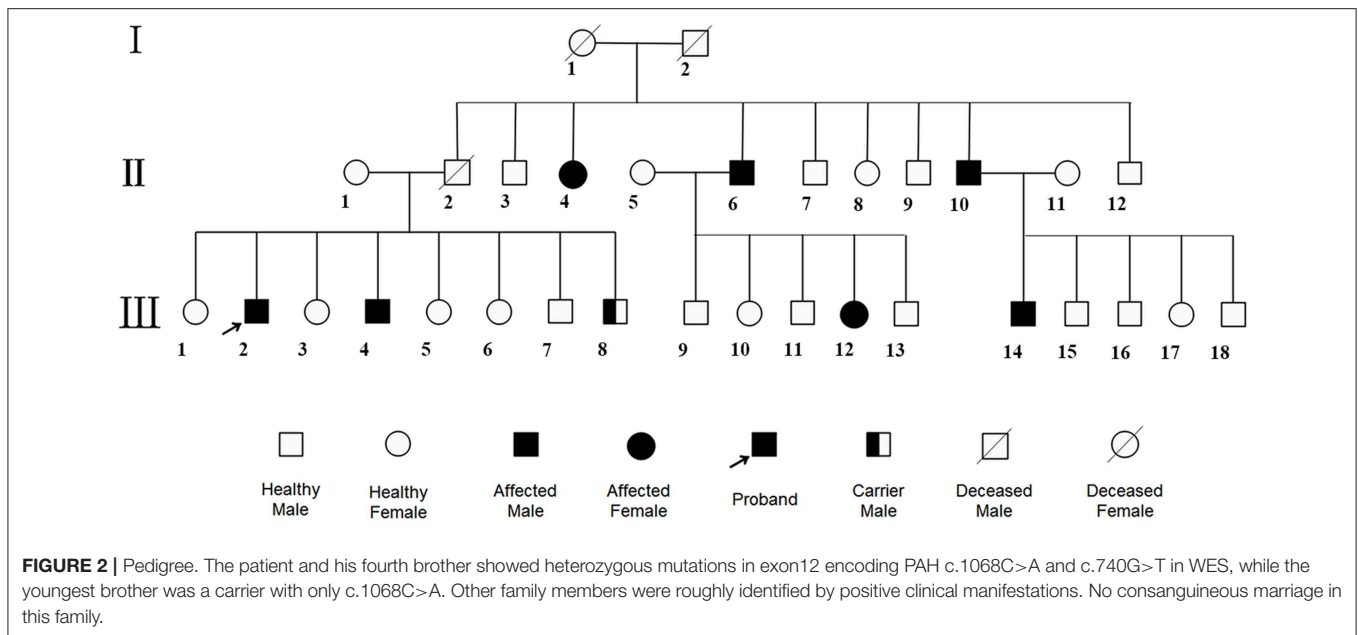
I

1 2

II

1 2 3 4 5 6 7 8 9 10 11 12

III

1 2 3 4 5 6 7 8 9 10 11 12 13 14 15 16 17 18

Healthy Male

Healthy Female

Affected Male

Affected Female

Proband

Carrier Male

Deceased Male

Deceased Female

**FIGURE 2 |** Pedigree. The patient and his fourth brother showed heterozygous mutations in exon12 encoding PAH c.1068C>A and c.740G>T in WES, while the youngest brother was a carrier with only c.1068C>A. Other family members were roughly identified by positive clinical manifestations. No consanguineous marriage in this family.